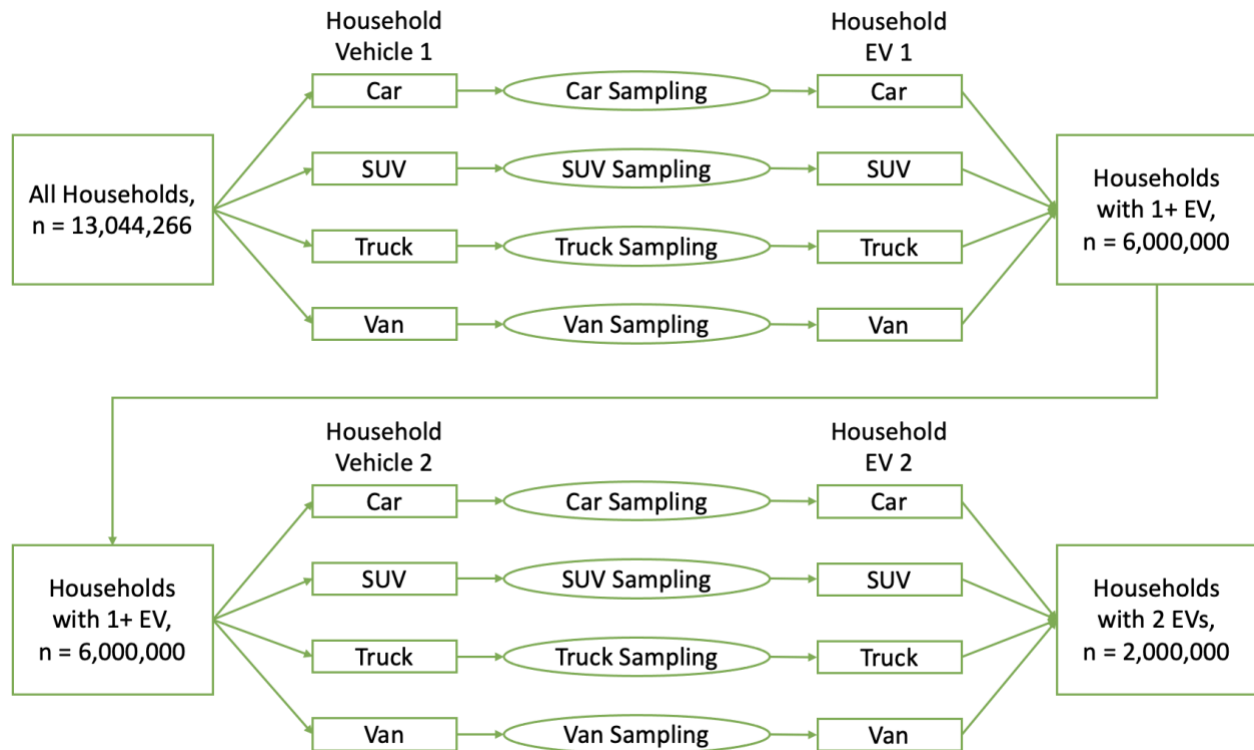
Household Vehicle 1

Household EV 1

All Households, n = 13,044,266

Car

Car Sampling

Car

SUV

SUV Sampling

SUV

Truck

Truck Sampling

Truck

Van

Van Sampling

Van

Households with 1+ EV, n = 6,000,000

Household Vehicle 2

Household EV 2

Households with 1+ EV, n = 6,000,000

Car

Car Sampling

Car

SUV

SUV Sampling

SUV

Truck

Truck Sampling

Truck

Van

Van Sampling

Van

Households with 2 EVs, n = 2,000,000